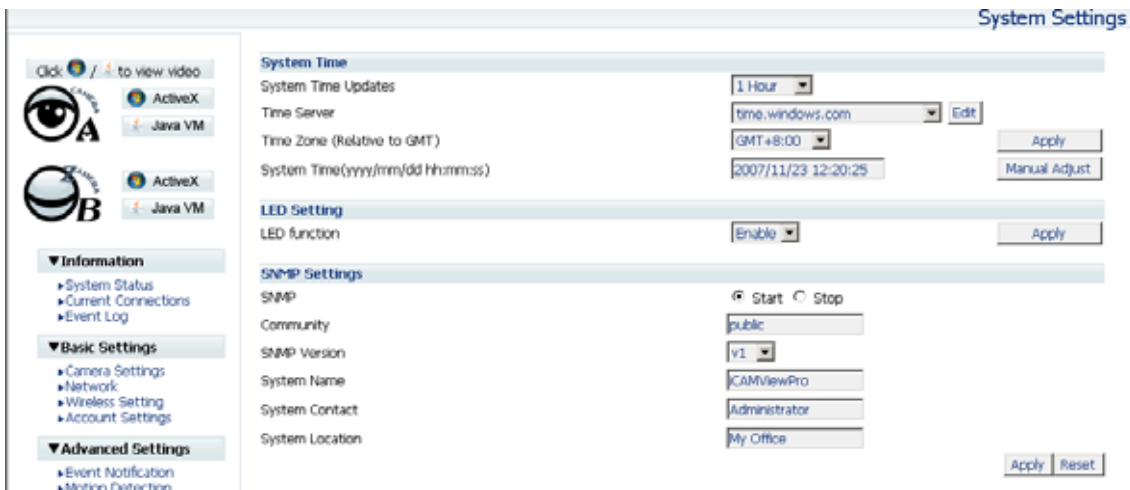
System Settings

Click / to view video

CAMERA
A
ActiveX
Java VM

CAMERA
B
ActiveX
Java VM

▼Information
▸System Status
▸Current Connections
▸Event Log

▼Basic Settings
▸Camera Settings
▸Network
▸Wireless Setting
▸Account Settings

▼Advanced Settings
▸Event Notification
▸Motion Detection

System Time
System Time Updates | 1 Hour
Time Server | time.windows.com | Edit
Time Zone (Relative to GMT) | GMT+8:00 | Apply
System Time(yyyy/mm/dd hh:mm:ss) | 2007/11/23 12:20:25 | Manual Adjust

LED Setting
LED function | Enable | Apply

SNMP Settings
SNMP | Start Stop
Community | public
SNMP Version | v1
System Name | CAMViewPro
System Contact | Administrator
System Location | My Office

Apply Reset